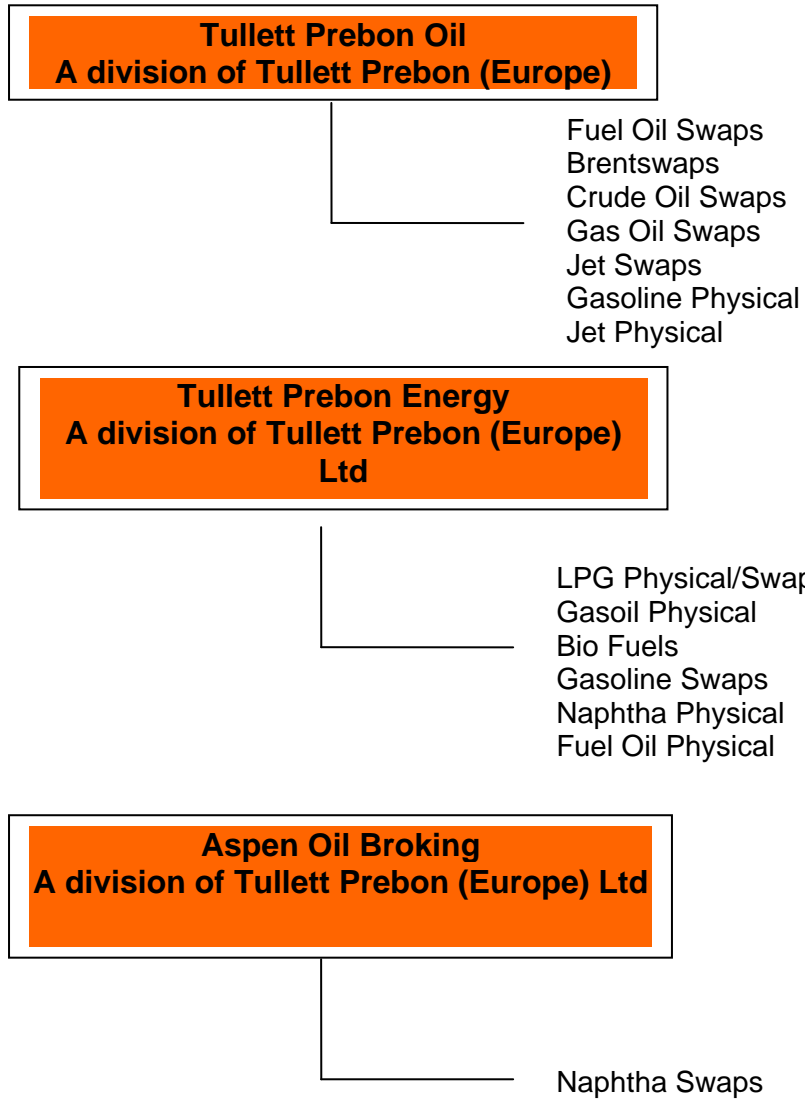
Tullett Prebon Oil
A division of Tullett Prebon (Europe)

Fuel Oil Swaps
Brentswaps
Crude Oil Swaps
Gas Oil Swaps
Jet Swaps
Gasoline Physical
Jet Physical

Tullett Prebon Energy
A division of Tullett Prebon (Europe) Ltd

LPG Physical/Swap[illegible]
Gasoil Physical
Bio Fuels
Gasoline Swaps
Naphtha Physical
Fuel Oil Physical

Aspen Oil Broking
A division of Tullett Prebon (Europe) Ltd

Naphtha Swaps